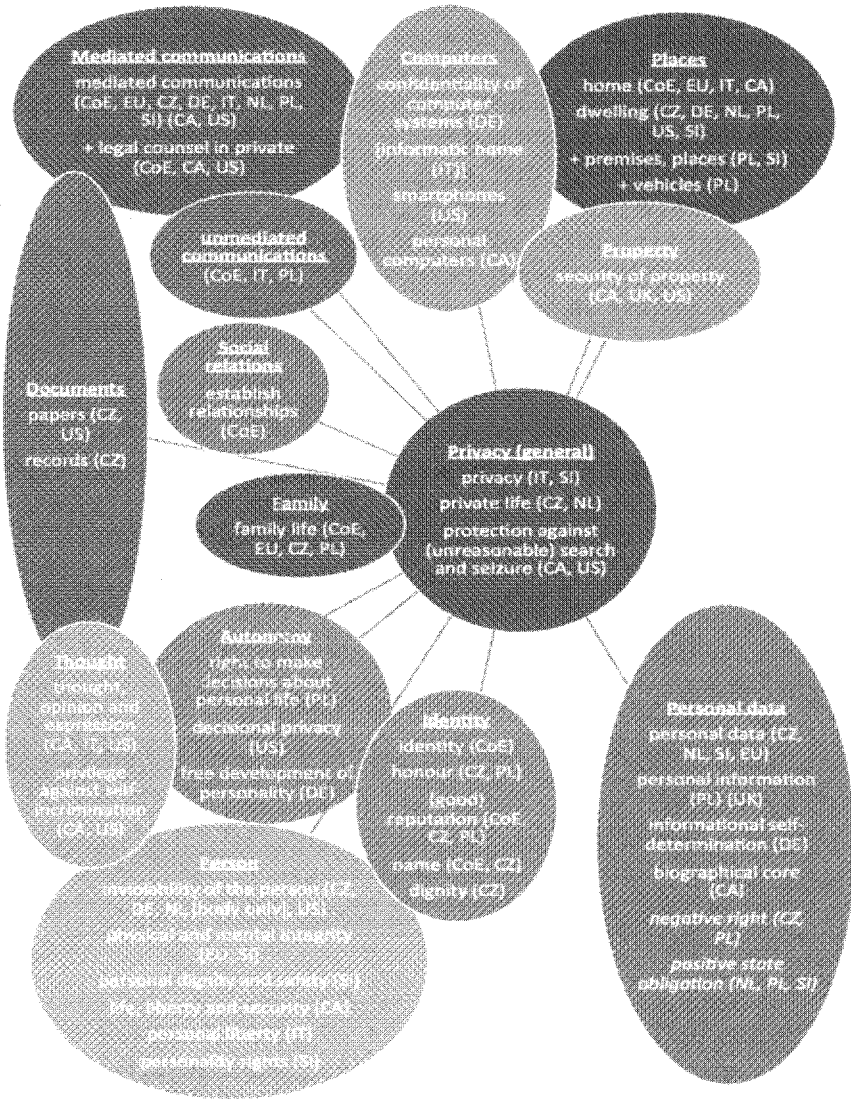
Mediated communications
mediated communications (CoE, EU, CZ, DE, IT, NL, PL, SI) (CA, US)
+ legal counsel in private (CoE, CA, US)

Computers
confidentiality of computer systems (DE)
informatic home (IT)
smartphones (US)
personal computers (CA)

Places
home (CoE, EU, IT, CA)
dwelling (CZ, DE, NL, PL, US, SI)
+ premises, places (PL, SI)
+ vehicles (PL)

unmediated communications
(CoE, IT, PL)

Property
security of property (CA, UK, US)

Social relations
establish relationships (CoE)

Documents
papers (CZ, US)
records (CZ)

Privacy (general)
privacy (IT, SI)
private life (CZ, NL)
protection against (unreasonable) search and seizure (CA, US)

Family
family life (CoE, EU, CZ, PL)

Thought
thought, opinion and expression (CA, IT, US)
privilege against self-incrimination (CA, US)

Autonomy
right to make decisions about personal life (PL)
decisional privacy (US)
free development of personality (DE)

Identity
identity (CoE)
honour (CZ, PL)
(good) reputation (CoE, CZ, PL)
name (CoE, CZ)
dignity (CZ)

Personal data
personal data (CZ, NL, SI, EU)
personal information (PL) (UK)
informational self-determination (DE)
biographical core (CA)
negative right (CZ, PL)
positive state obligation (NL, PL, SI)

Person
inviolability of the person (CZ, DE, NL, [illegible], US)
physical and mental integrity (EU, SI)
personal dignity and safety (SI)
life, liberty and security (CA)
personal liberty (IT)
personality rights (SI)